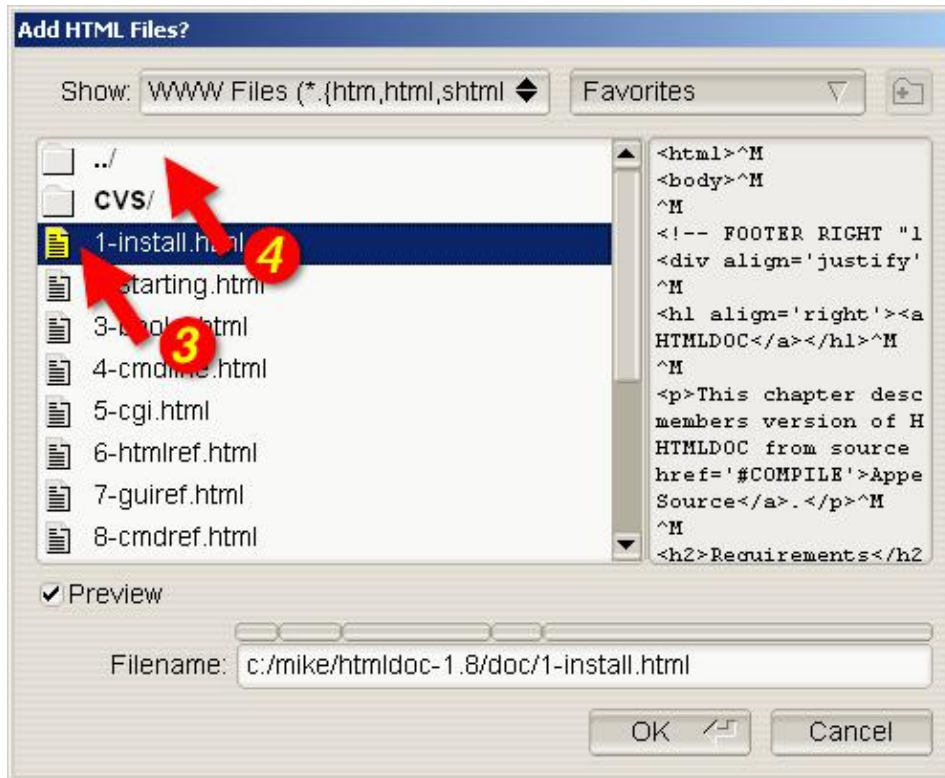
Add HTML Files?

Show: WWW Files (*.{htm,html,shtml

Favorites

../
CVS/
1-install.h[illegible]ml
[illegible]starting.html
3-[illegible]html
4-cmdl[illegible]e.html
5-cgi.html
6-htmlref.html
7-guiref.html
8-cmdref.html

4
3

<html>^M
<body>^M
^M
<!-- FOOTER RIGHT "1
<div align='justify'
^M
<h1 align='right'><a
HTMLDOC</a></h1>^M
^M
<p>This chapter desc
members version of H
HTMLDOC from source
href='#COMPILE'>Appe
Source</a>.</p>^M
^M
<h2>Requirements</h2

Preview

Filename: c:/mike/htmldoc-1.8/doc/1-install.html

OK

Cancel